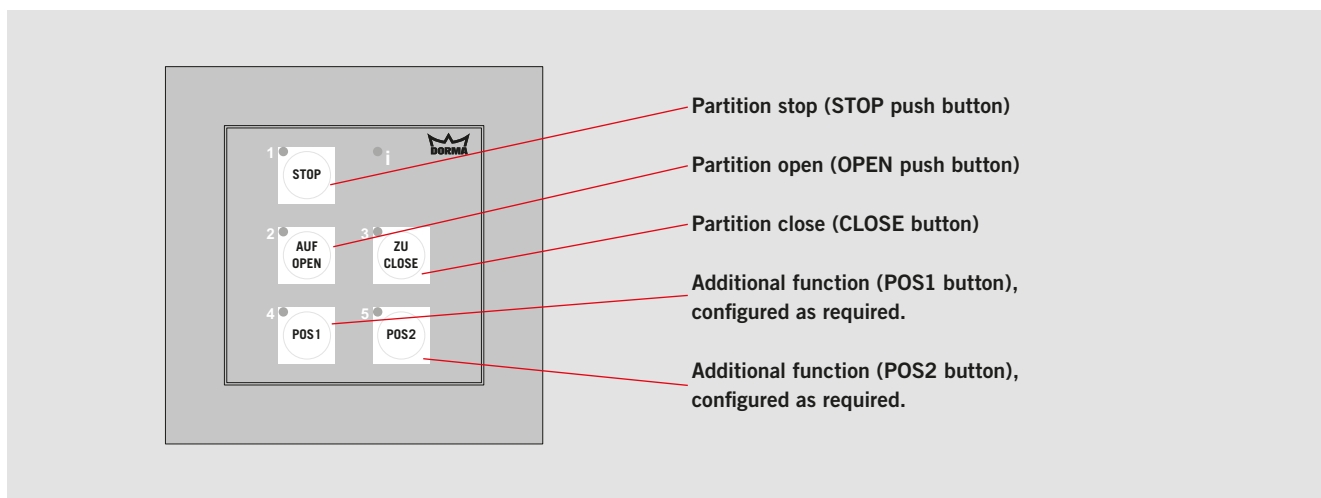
DORMA

i

1 STOP

2 AUF OPEN

3 ZU CLOSE

4 POS1

5 POS2

Partition stop (STOP push button)

Partition open (OPEN push button)

Partition close (CLOSE button)

Additional function (POS1 button), configured as required.

Additional function (POS2 button), configured as required.